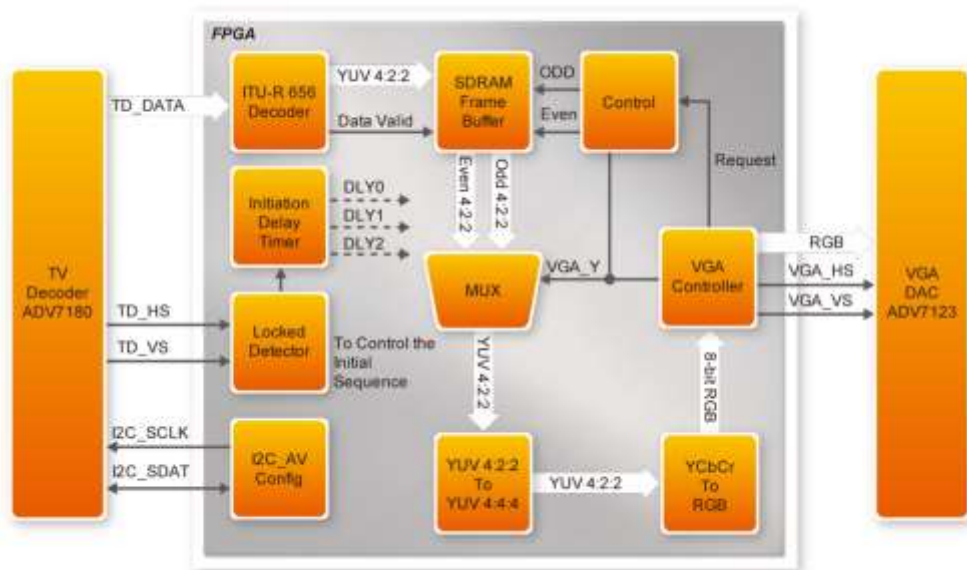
FPGA

TV Decoder ADV7180

TD_DATA

TD_HS

TD_VS

I2C_SCLK

I2C_SDAT

ITU-R 656 Decoder

YUV 4:2:2

Data Valid

SDRAM Frame Buffer

ODD

Even

Control

Request

Initiation Delay Timer

DLY0

DLY1

DLY2

Even 4:2:2

Odd 4:2:2

MUX

VGA_Y

VGA Controller

RGB

VGA_HS

VGA_VS

VGA DAC ADV7123

Locked Detector

To Control the Initial Sequence

YUV 4:2:2

8-bit RGB

I2C_AV Config

YUV 4:2:2 To YUV 4:4:4

YUV 4:2:2

YCbCr To RGB